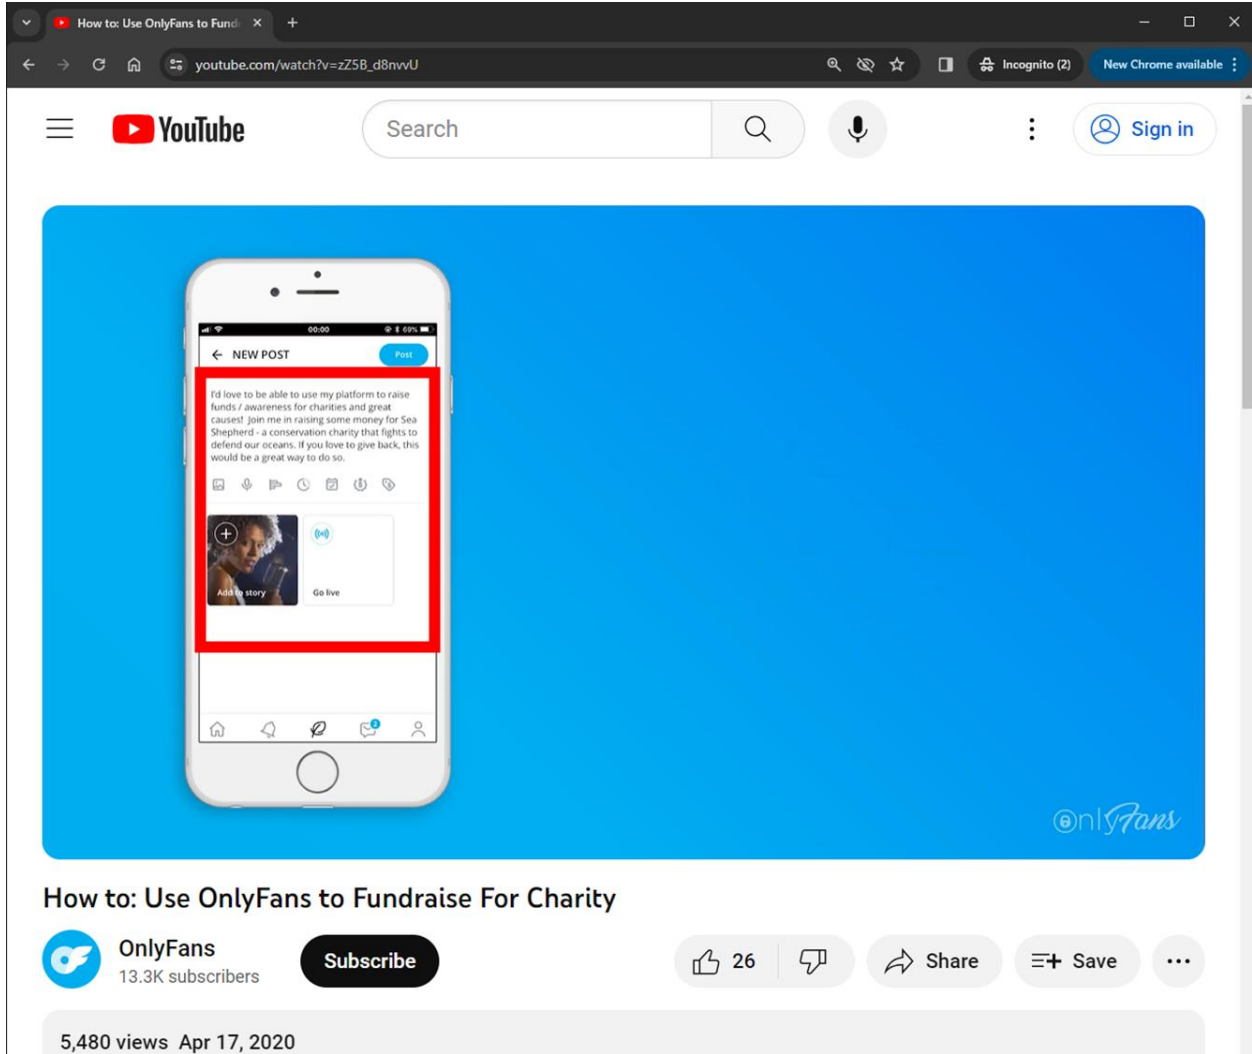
How to: Use OnlyFans to Fund

youtube.com/watch?v=zZ5B_d8nvvU

Incognito (2)

New Chrome available

YouTube

Search

Sign in

00:00

69%

NEW POST

Post

I'd love to be able to use my platform to raise funds / awareness for charities and great causes! Join me in raising some money for Sea Shepherd - a conservation charity that fights to defend our oceans. If you love to give back, this would be a great way to do so.

Add to story

Go live

2

OnlyFans

How to: Use OnlyFans to Fundraise For Charity

OnlyFans

13.3K subscribers

Subscribe

26

Share

Save

5,480 views Apr 17, 2020